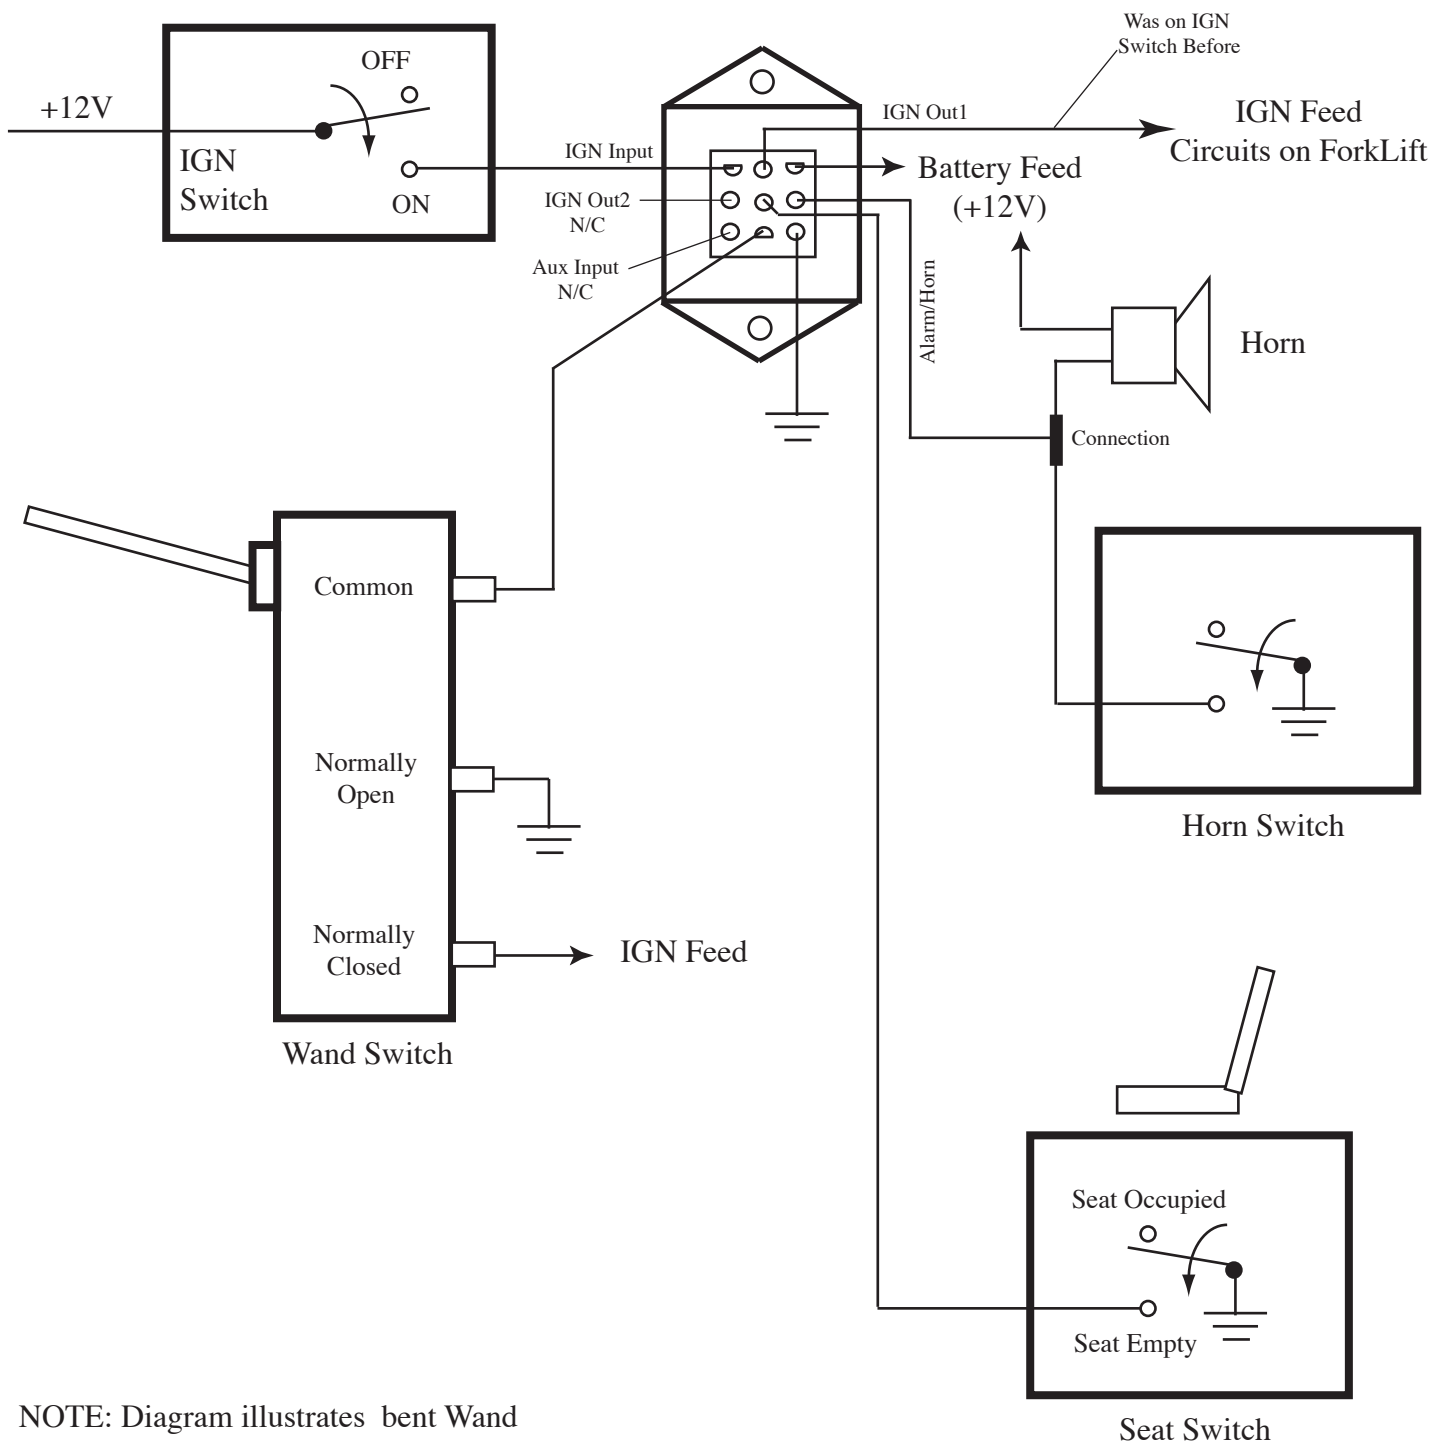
Was on IGN Switch Before

+12V

OFF

IGN Switch

ON

IGN Out1

IGN Feed Circuits on ForkLift

IGN Input

Battery Feed (+12V)

IGN Out2 N/C

Aux Input N/C

Alarm/Horn

Horn

Connection

Common

Normally Open

Normally Closed

IGN Feed

Wand Switch

Horn Switch

Seat Occupied

Seat Empty

Seat Switch

NOTE: Diagram illustrates bent Wand